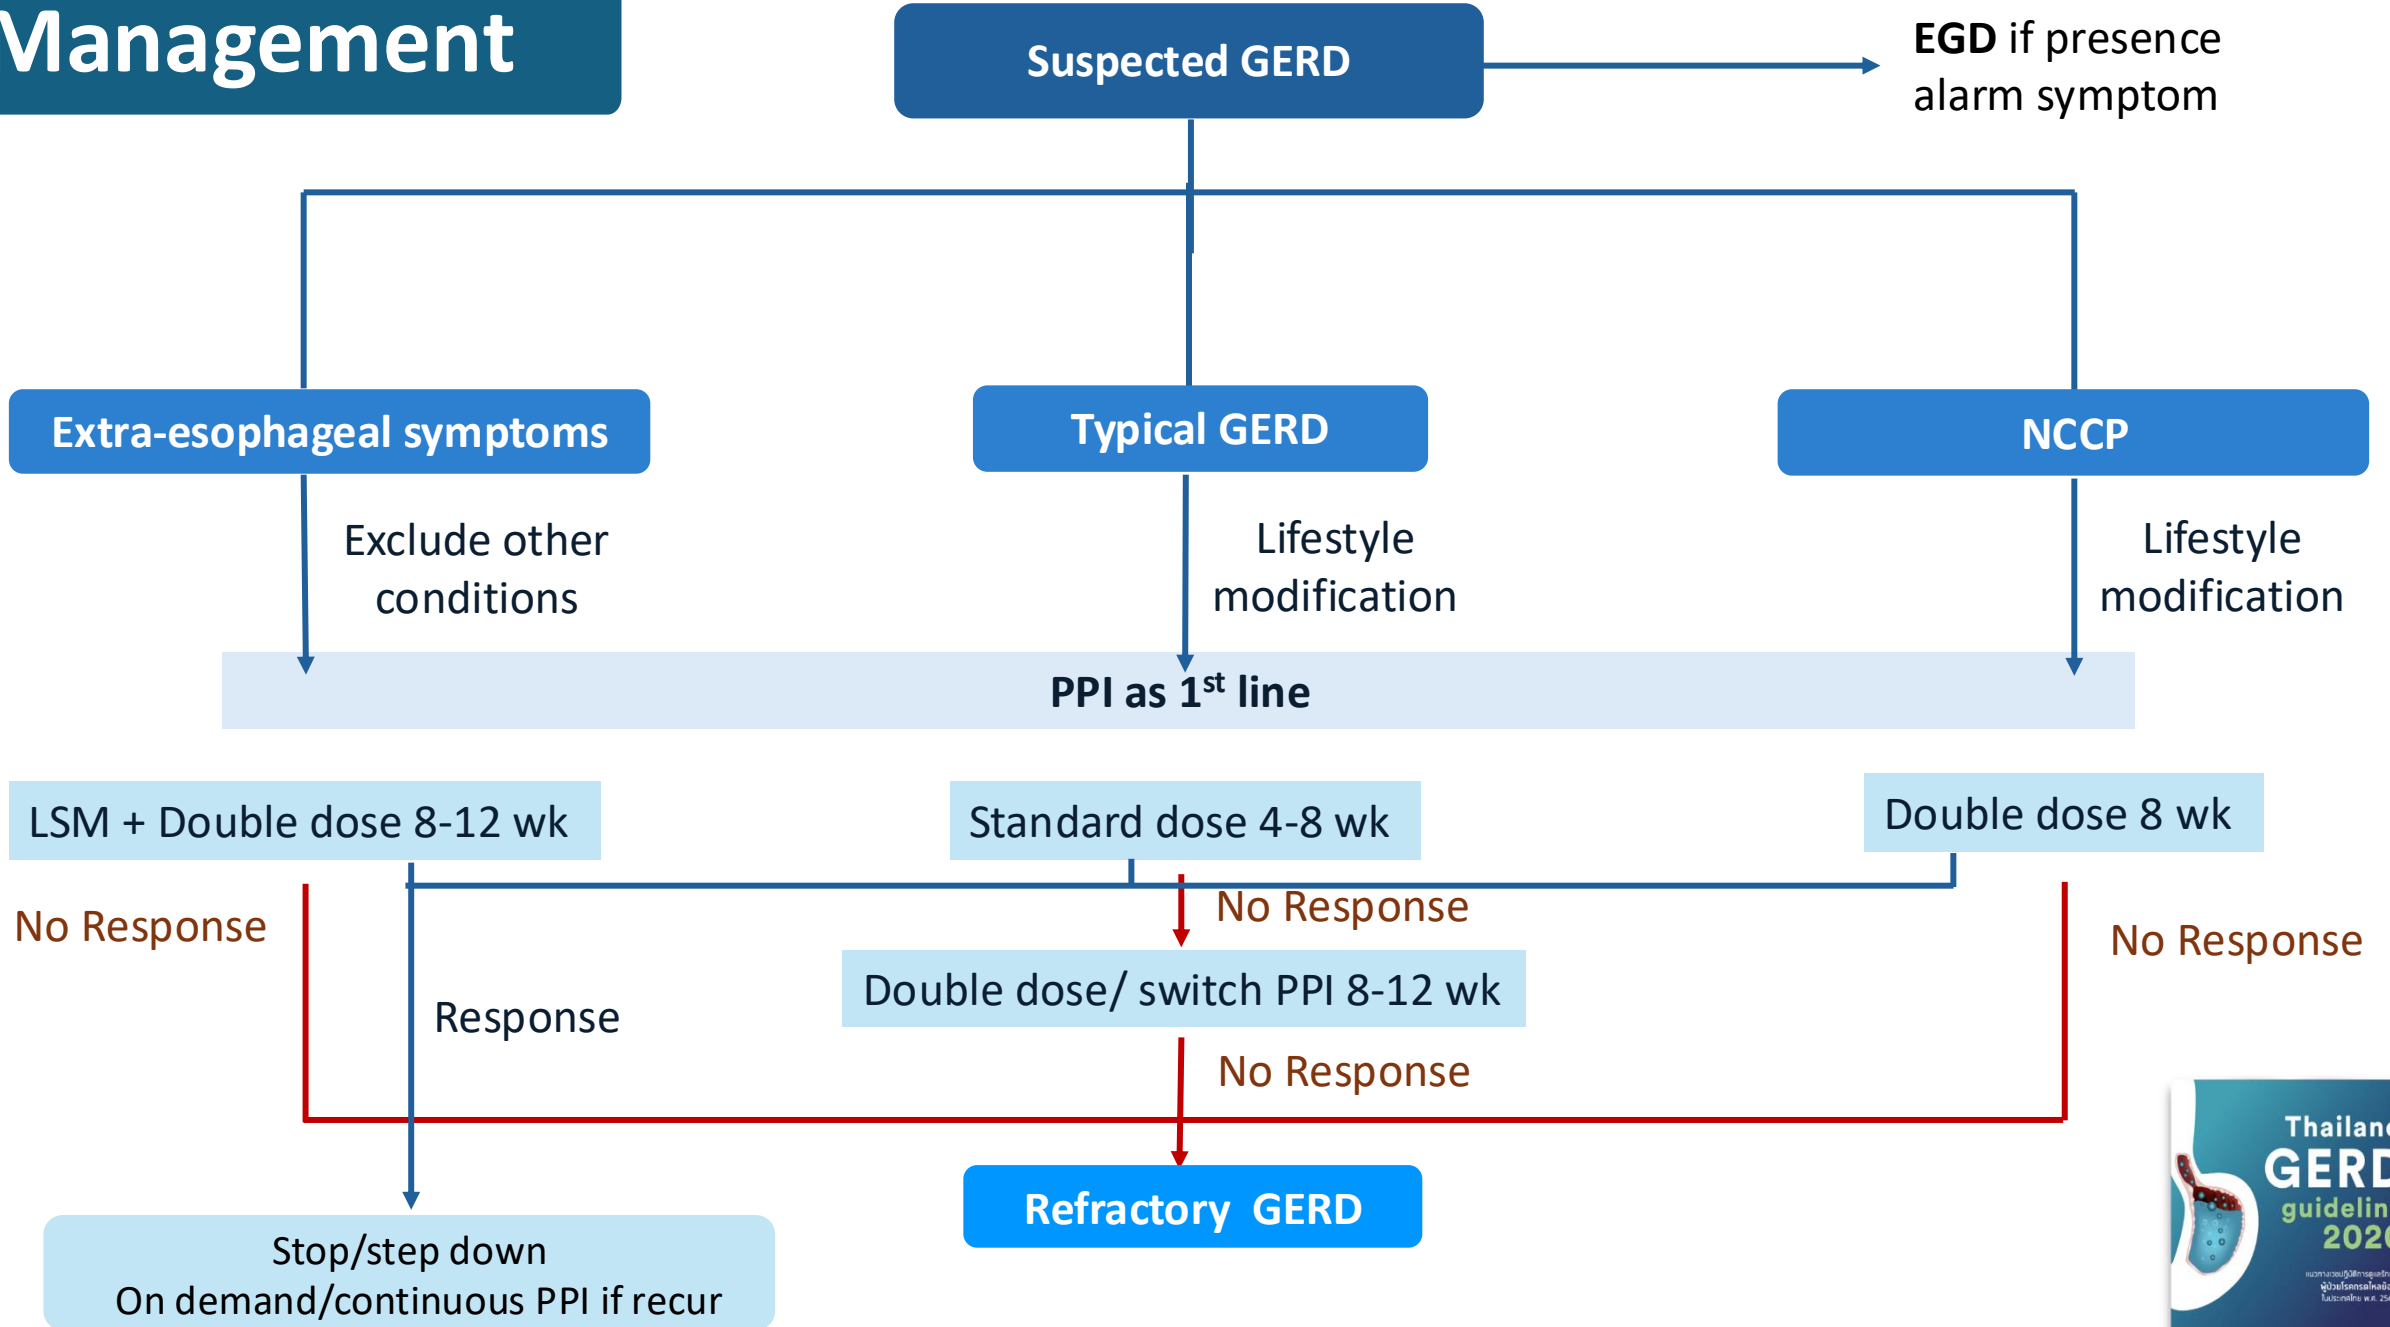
Management

Suspected GERD

EGD if presence alarm symptom

Extra-esophageal symptoms

Typical GERD

NCCP

Exclude other conditions

Lifestyle modification

Lifestyle modification

PPI as 1$^{st}$ line

LSM + Double dose 8-12 wk

Standard dose 4-8 wk

Double dose 8 wk

No Response

No Response

No Response

Response

Double dose/ switch PPI 8-12 wk

No Response

Refractory GERD

Stop/step down
On demand/continuous PPI if recur

Thailan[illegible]
GERD
guidelin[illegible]
202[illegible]
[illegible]